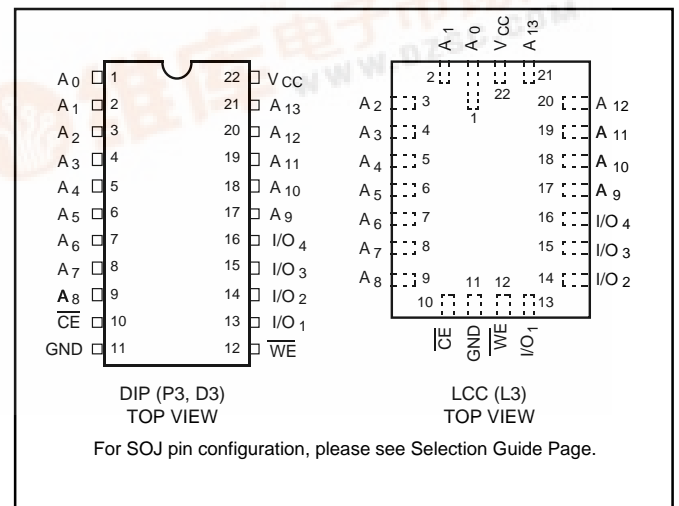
| | | | |
|---|---|---|---|
| $A_0$ | 1 | 22 | $V_{CC}$ |
| $A_1$ | 2 | 21 | $A_{13}$ |
| $A_2$ | 3 | 20 | $A_{12}$ |
| $A_3$ | 4 | 19 | $A_{11}$ |
| $A_4$ | 5 | 18 | $A_{10}$ |
| $A_5$ | 6 | 17 | $A_9$ |
| $A_6$ | 7 | 16 | $I/O_4$ |
| $A_7$ | 8 | 15 | $I/O_3$ |
| $A_8$ | 9 | 14 | $I/O_2$ |
| $\overline{CE}$ | 10 | 13 | $I/O_1$ |
| GND | 11 | 12 | $\overline{WE}$ |

DIP (P3, D3)
TOP VIEW

$A_1$ $A_0$ $V_{CC}$ $A_{13}$
2 1 22 21
$A_2$ 3
$A_3$ 4
$A_4$ 5
$A_5$ 6
$A_6$ 7
$A_7$ 8
$A_8$ 9
20 $A_{12}$
19 $A_{11}$
18 $A_{10}$
17 $A_9$
16 $I/O_4$
15 $I/O_3$
14 $I/O_2$
10 11 12 13
$\overline{CE}$ GND $\overline{WE}$ $I/O_1$

LCC (L3)
TOP VIEW

For SOJ pin configuration, please see Selection Guide Page.